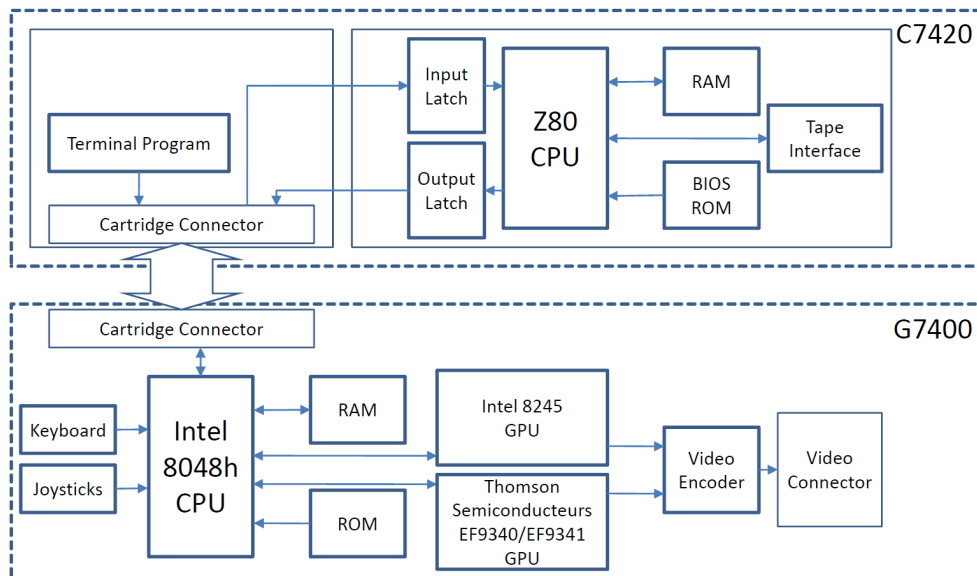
C7420

Terminal Program

Cartridge Connector

Input Latch

Output Latch

Z80 CPU

RAM

Tape Interface

BIOS ROM

Cartridge Connector

G7400

Keyboard

Joysticks

Intel 8048h CPU

RAM

ROM

Intel 8245 GPU

Thomson Semiconducteurs EF9340/EF9341 GPU

Video Encoder

Video Connector